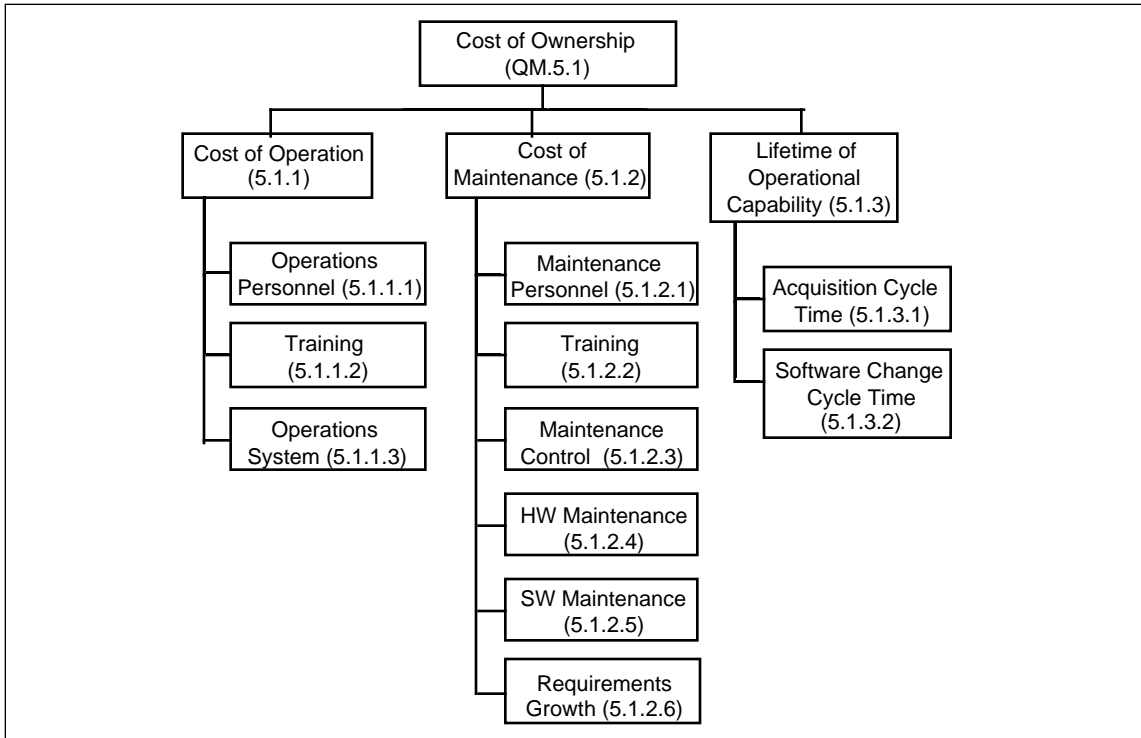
Cost of Ownership (QM.5.1)

Cost of Operation (5.1.1)

Operations Personnel (5.1.1.1)

Training (5.1.1.2)

Operations System (5.1.1.3)

Cost of Maintenance (5.1.2)

Maintenance Personnel (5.1.2.1)

Training (5.1.2.2)

Maintenance Control (5.1.2.3)

HW Maintenance (5.1.2.4)

SW Maintenance (5.1.2.5)

Requirements Growth (5.1.2.6)

Lifetime of Operational Capability (5.1.3)

Acquisition Cycle Time (5.1.3.1)

Software Change Cycle Time (5.1.3.2)